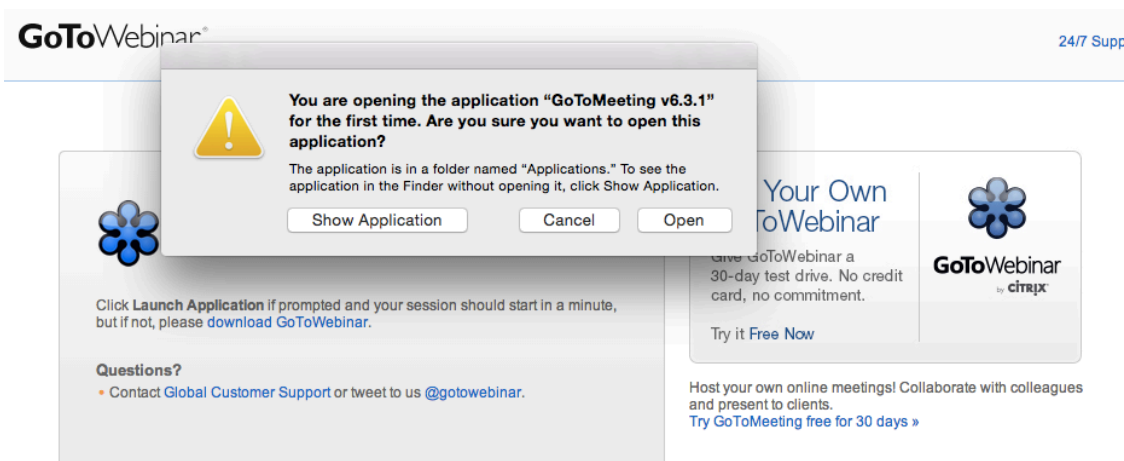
GoToWebinar®

24/7 Supp

You are opening the application "GoToMeeting v6.3.1" for the first time. Are you sure you want to open this application?

The application is in a folder named "Applications." To see the application in the Finder without opening it, click Show Application.

Show Application

Cancel

Open

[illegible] Your Own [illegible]oToWebinar

Give GoToWebinar a 30-day test drive. No credit card, no commitment.

Try it Free Now

GoToWebinar by CITRIX

Click Launch Application if prompted and your session should start in a minute, but if not, please download GoToWebinar.

Questions?

• Contact Global Customer Support or tweet to us @gotowebinar.

Host your own online meetings! Collaborate with colleagues and present to clients.
Try GoToMeeting free for 30 days »